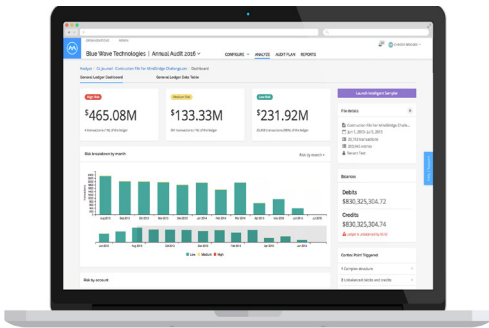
Blue Wave Technologies | Annual Audit 2016

CONTROLS

ANALYZE

AUDIT PLAN

REPORTS

General Ledger Dashboard

General Ledger Data Table

Launch Intelligent Sampler

High Risk

$465.08M

Medium Risk

$133.33M

Low Risk

$231.72M

Risk breakdown by month

Debits

$830,325,304.72

Credits

$830,325,304.72

File details

Balances

Control Point Triggered

Risk by account

Low

Medium

High